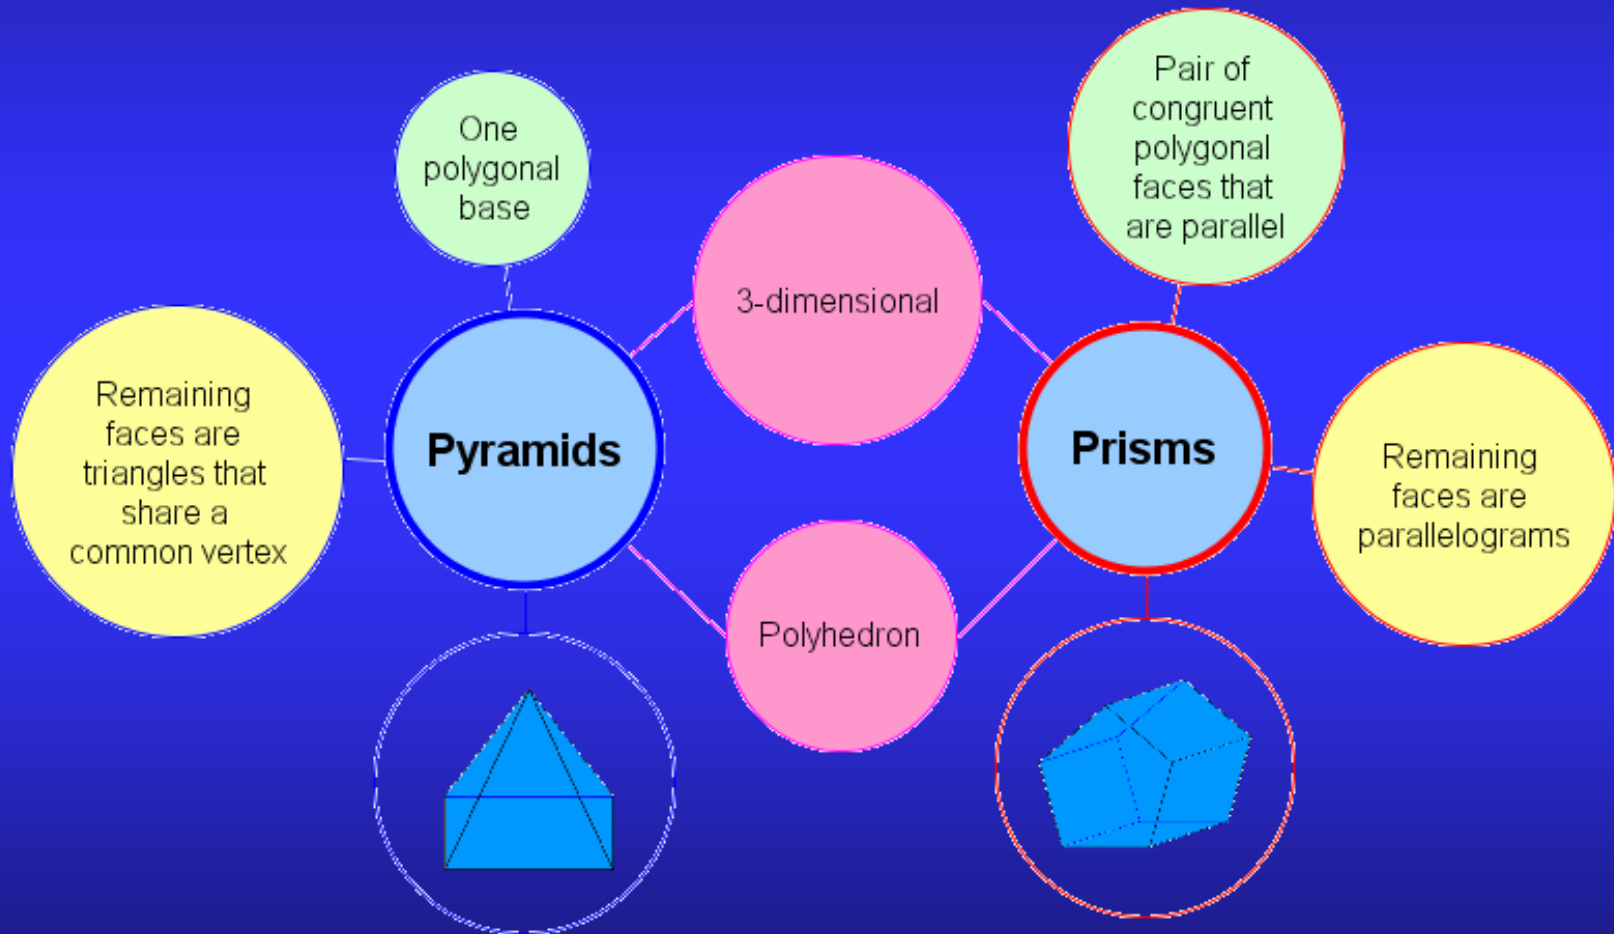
One polygonal base

Pair of congruent polygonal faces that are parallel

3-dimensional

Remaining faces are triangles that share a common vertex

Pyramids

Prisms

Remaining faces are parallelograms

Polyhedron